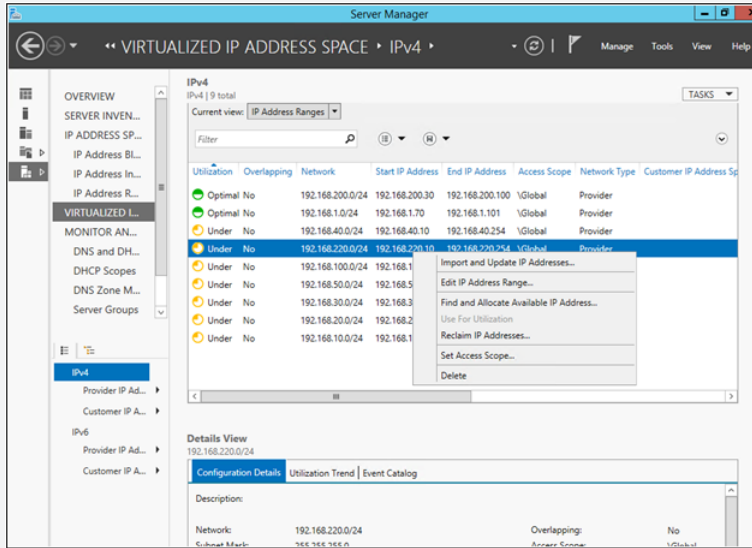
Server Manager

VIRTUALIZED IP ADDRESS SPACE ▸ IPv4 ▸

Manage Tools View Help

OVERVIEW
SERVER INVEN...
IP ADDRESS SP...
IP Address Bl...
IP Address In...
IP Address R...
VIRTUALIZED I...
MONITOR AN...
DNS and DH...
DHCP Scopes
DNS Zone M...
Server Groups

IPv4
Provider IP Ad...
Customer IP A...
IPv6
Provider IP Ad...
Customer IP A...

IPv4
IPv4 | 9 total

TASKS

Current view: IP Address Ranges

Filter

| Utilization | Overlapping | Network | Start IP Address | End IP Address | Access Scope | Network Type | Customer IP Address Sp |
|---|---|---|---|---|---|---|---|
| Optimal | No | 192.168.200.0/24 | 192.168.200.30 | 192.168.200.100 | \Global | Provider | |
| Optimal | No | 192.168.1.0/24 | 192.168.1.70 | 192.168.1.101 | \Global | Provider | |
| Under | No | 192.168.40.0/24 | 192.168.40.10 | 192.168.40.254 | \Global | Provider | |
| Under | No | 192.168.220.0/24 | 192.168.220.10 | 192.168.220.254 | \Global | Provider | |
| Under | No | 192.168.100.0/24 | 192.168.1 | | | | |
| Under | No | 192.168.50.0/24 | 192.168.5 | | | | |
| Under | No | 192.168.30.0/24 | 192.168.3 | | | | |
| Under | No | 192.168.20.0/24 | 192.168.2 | | | | |
| Under | No | 192.168.10.0/24 | 192.168.1 | | | | |

Import and Update IP Addresses...
Edit IP Address Range...
Find and Allocate Available IP Address...
Use For Utilization
Reclaim IP Addresses...
Set Access Scope...
Delete

Details View
192.168.220.0/24

Configuration Details | Utilization Trend | Event Catalog

Description:

Network: 192.168.220.0/24
Subnet Mask: 255.255.255.0
Overlapping: No
Access Scope: \Global